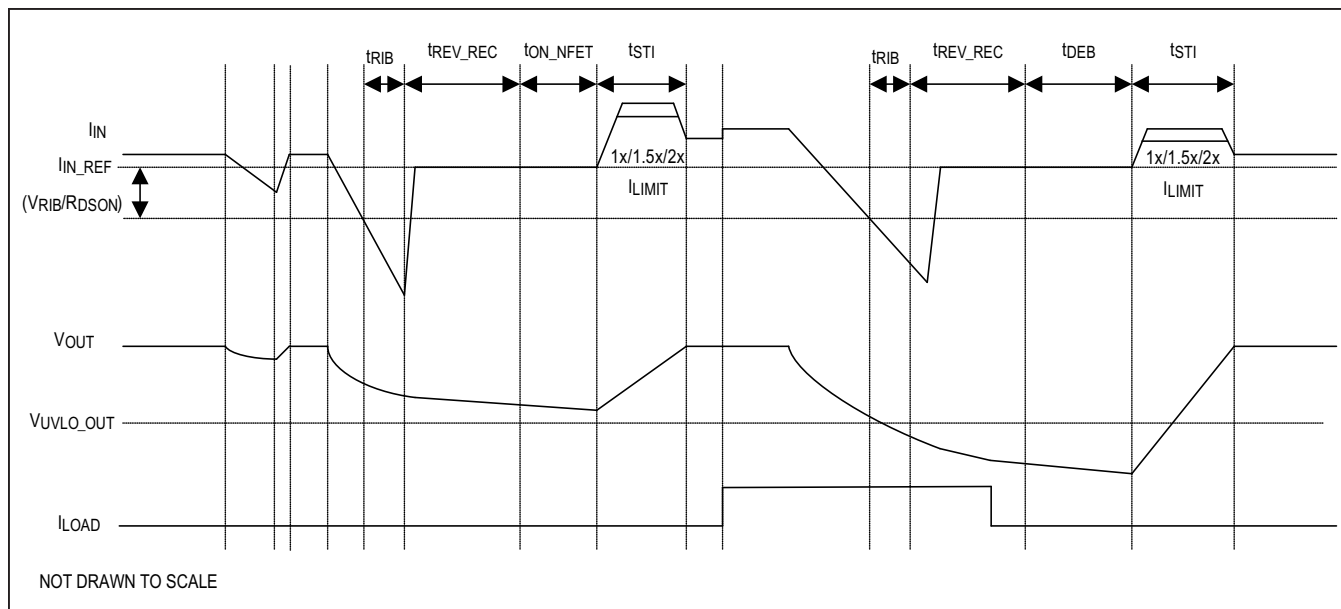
$t_{RIB}$ $t_{REV\_REC}$ $t_{ON\_NFET}$ $t_{STI}$ $t_{RIB}$ $t_{REV\_REC}$ $t_{DEB}$ $t_{STI}$

$I_{IN}$

$I_{IN\_REF}$

$(V_{RIB}/R_{DSON})$

1x/1.5x/2x

$I_{LIMIT}$

1x/1.5x/2x

$I_{LIMIT}$

$V_{OUT}$

$V_{UVLO\_OUT}$

$I_{LOAD}$

NOT DRAWN TO SCALE